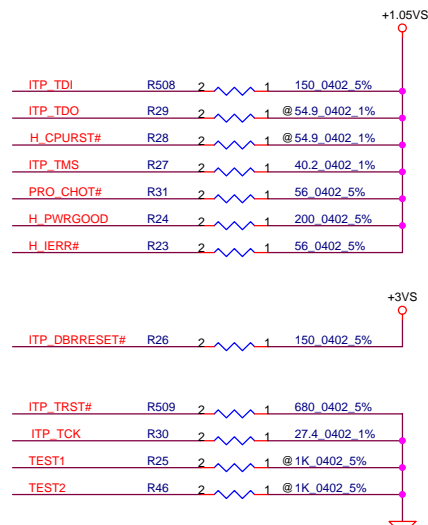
+1.05VS

ITP_TDI R508 2 1 150_0402_5%
ITP_TDO R29 2 1 @54.9_0402_1%
H_CPURST# R28 2 1 @54.9_0402_1%
ITP_TMS R27 2 1 40.2_0402_1%
PRO_CHOT# R31 2 1 56_0402_5%
H_PWRGOOD R24 2 1 200_0402_5%
H_IERR# R23 2 1 56_0402_5%

+3VS

ITP_DBRRESET# R26 2 1 150_0402_5%

ITP_TRST# R509 2 1 680_0402_5%
ITP_TCK R30 2 1 27.4_0402_1%
TEST1 R25 2 1 @1K_0402_5%
TEST2 R46 2 1 @1K_0402_5%